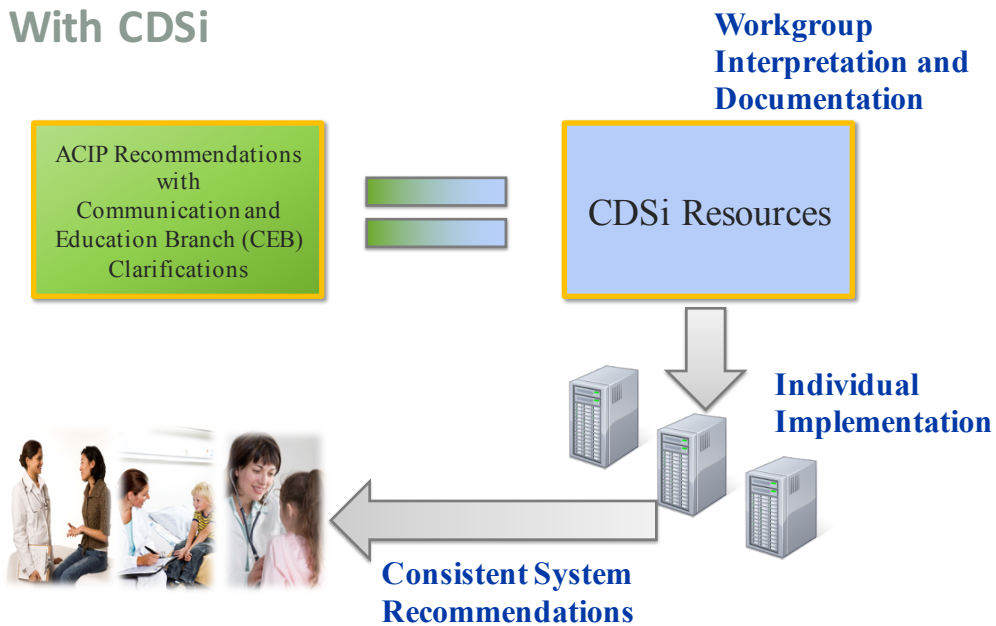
With CDSi

Workgroup Interpretation and Documentation

ACIP Recommendations with Communication and Education Branch (CEB) Clarifications

CDSi Resources

Individual Implementation

Consistent System Recommendations